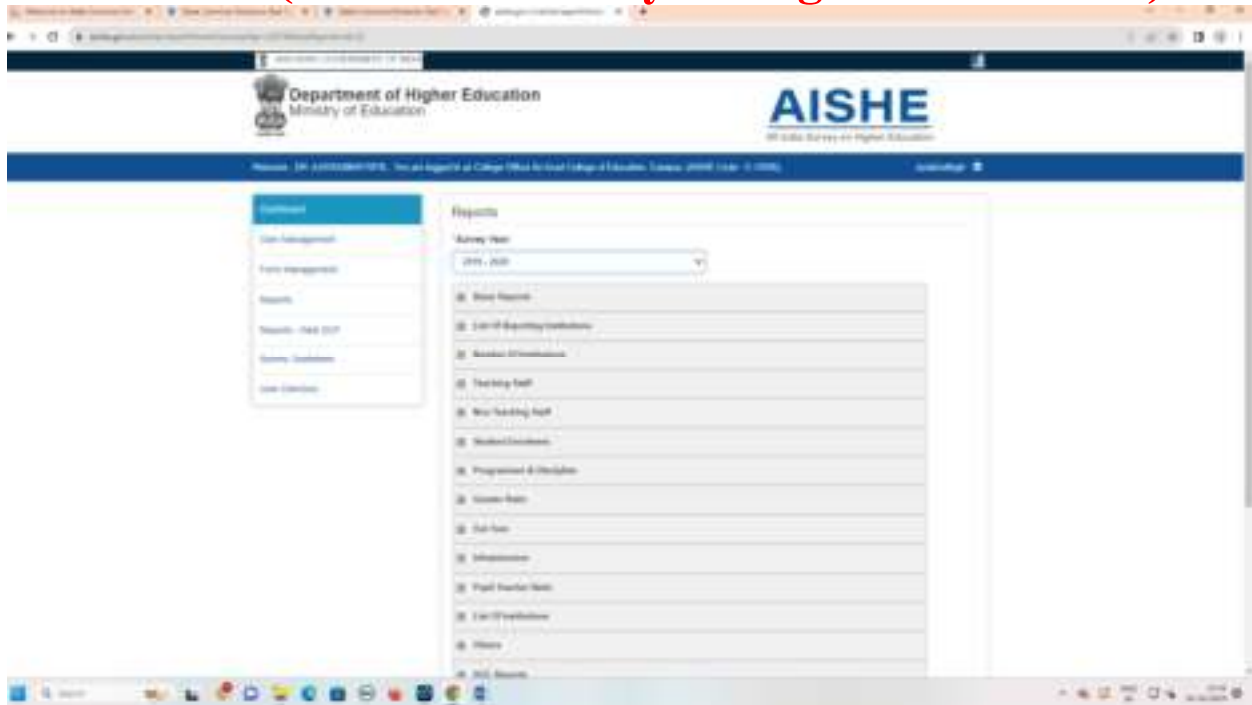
Department of Higher Education
Ministry of Education

AISHE
All India Survey on Higher Education

Welcome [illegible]. You are logged in as College Officer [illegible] College of Education, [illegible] (AISHE Code : C-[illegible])

Dashboard
User Management
Form Management
Reports
Reports - Year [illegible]
Survey Guidelines
User Directory

Reports

Survey Year
2019 - 2020

Basic Reports
List Of Reporting Institutions
Number Of Institutions
Teaching Staff
Non Teaching Staff
Student Enrolment
Programmes & Discipline
Gender Ratio
Out-Turn
Infrastructure
Pupil Teacher Ratio
List Of Institutions
Others
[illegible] Reports